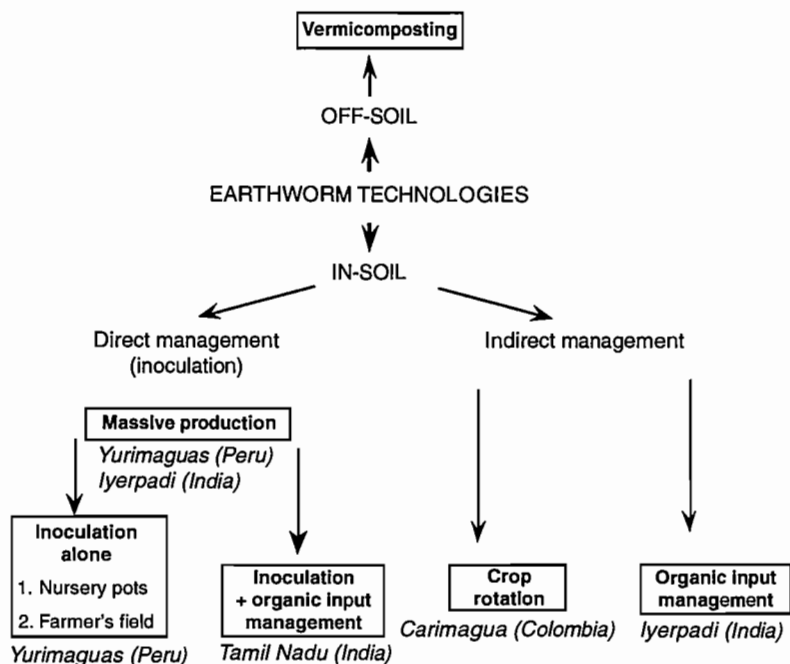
Vermicomposting

OFF-SOIL

EARTHWORM TECHNOLOGIES

IN-SOIL

Direct management (inoculation)

Indirect management

Massive production

Yurimaguas (Peru)
Iyerpadi (India)

Inoculation alone

1. Nursery pots

2. Farmer's field

Yurimaguas (Peru)

Inoculation + organic input management

Tamil Nadu (India)

Crop rotation

Carimagua (Colombia)

Organic input management

Iyerpadi (India)